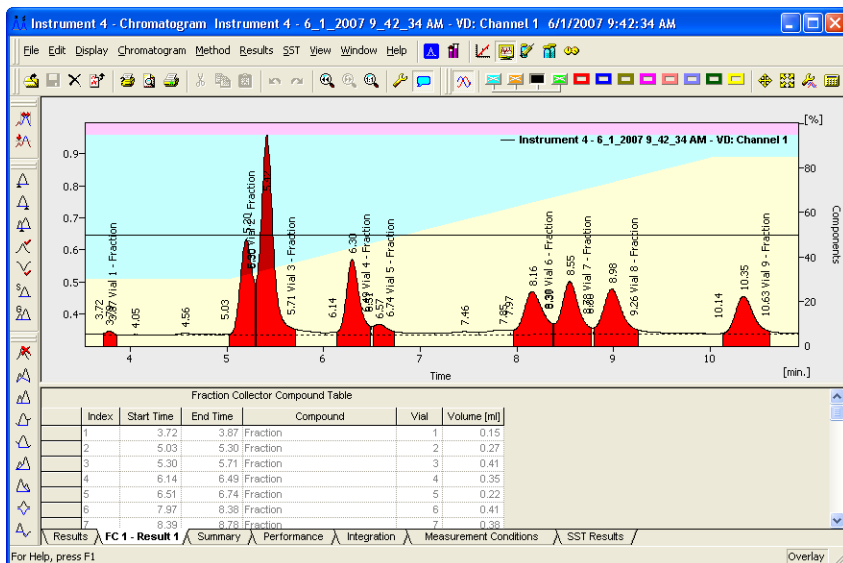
Instrument 4 - Chromatogram Instrument 4 - 6_1_2007 9_42_34 AM - VD: Channel 1 6/1/2007 9:42:34 AM

File Edit Display Chromatogram Method Results SST View Window Help

— Instrument 4 - 6_1_2007 9_42_34 AM - VD: Channel 1

[%]

0.9
0.8
0.7
0.6
0.5
0.4

3.72 3.87 Vial 1 - Fraction
4.05
4.56
5.03
5.20 5.30 Vial 2 - Fraction
5.42
5.71 Vial 3 - Fraction
6.14
6.30
6.49 Vial 4 - Fraction
6.51
6.57
6.74 Vial 5 - Fraction
7.46
7.85
7.97
8.16
8.30
8.38 Vial 6 - Fraction
8.39
8.55
8.78 Vial 7 - Fraction
8.89
8.98
9.26 Vial 8 - Fraction
10.14
10.35
10.63 Vial 9 - Fraction

80
60
40
20
0

Components

4 5 6 7 8 9 10

Time

[min.]

Fraction Collector Compound Table

| Index | Start Time | End Time | Compound | Vial | Volume [ml] |
|---|---|---|---|---|---|
| 1 | 3.72 | 3.87 | Fraction | 1 | 0.15 |
| 2 | 5.03 | 5.30 | Fraction | 2 | 0.27 |
| 3 | 5.30 | 5.71 | Fraction | 3 | 0.41 |
| 4 | 6.14 | 6.49 | Fraction | 4 | 0.35 |
| 5 | 6.51 | 6.74 | Fraction | 5 | 0.22 |
| 6 | 7.97 | 8.38 | Fraction | 6 | 0.41 |
| 7 | 8.39 | 8.78 | Fraction | 7 | 0.38 |

Results | FC 1 - Result 1 | Summary | Performance | Integration | Measurement Conditions | SST Results

For Help, press F1

Overlay